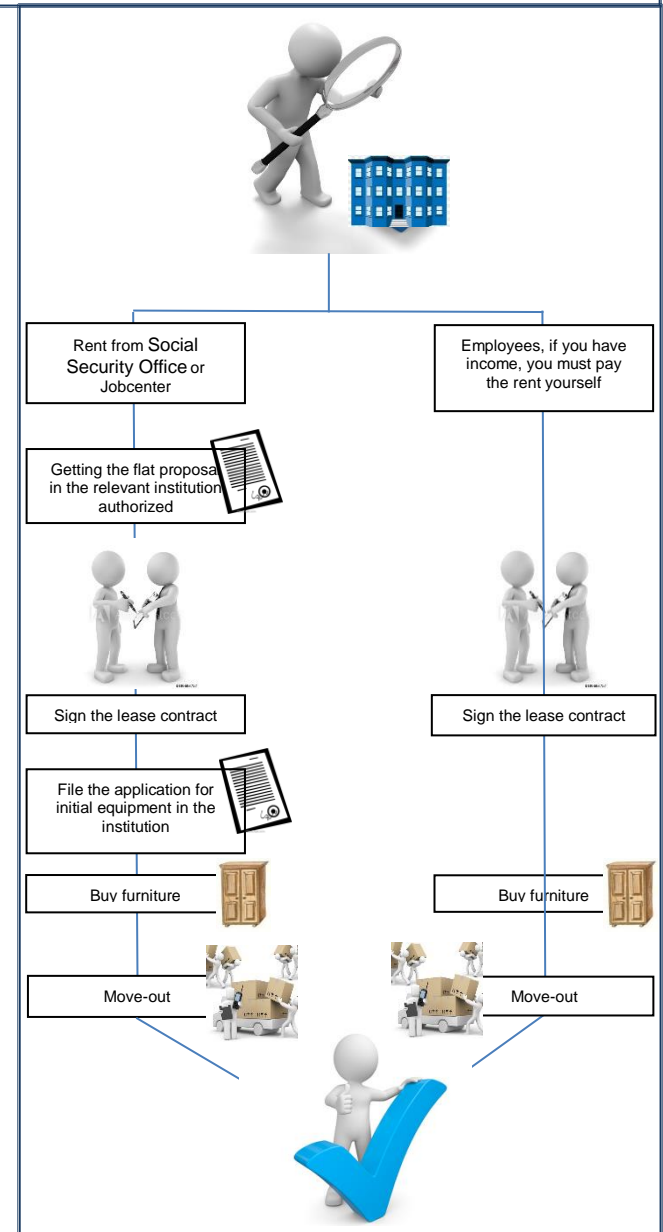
Rent from Social Security Office or Jobcenter

Employees, if you have income, you must pay the rent yourself

Getting the flat proposa in the relevant institution authorized

Sign the lease contract

Sign the lease contract

File the application for initial equipment in the institution

Buy furniture

Buy furniture

Move-out

Move-out